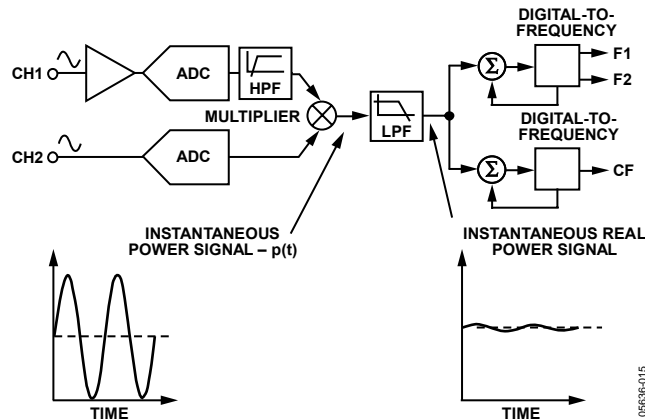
DIGITAL-TO-FREQUENCY

F1

F2

CH1

ADC

HPF

MULTIPLIER

LPF

DIGITAL-TO-FREQUENCY

CH2

ADC

$\Sigma$

$\Sigma$

CF

INSTANTANEOUS POWER SIGNAL – p(t)

INSTANTANEOUS REAL POWER SIGNAL

TIME

TIME

05636-015